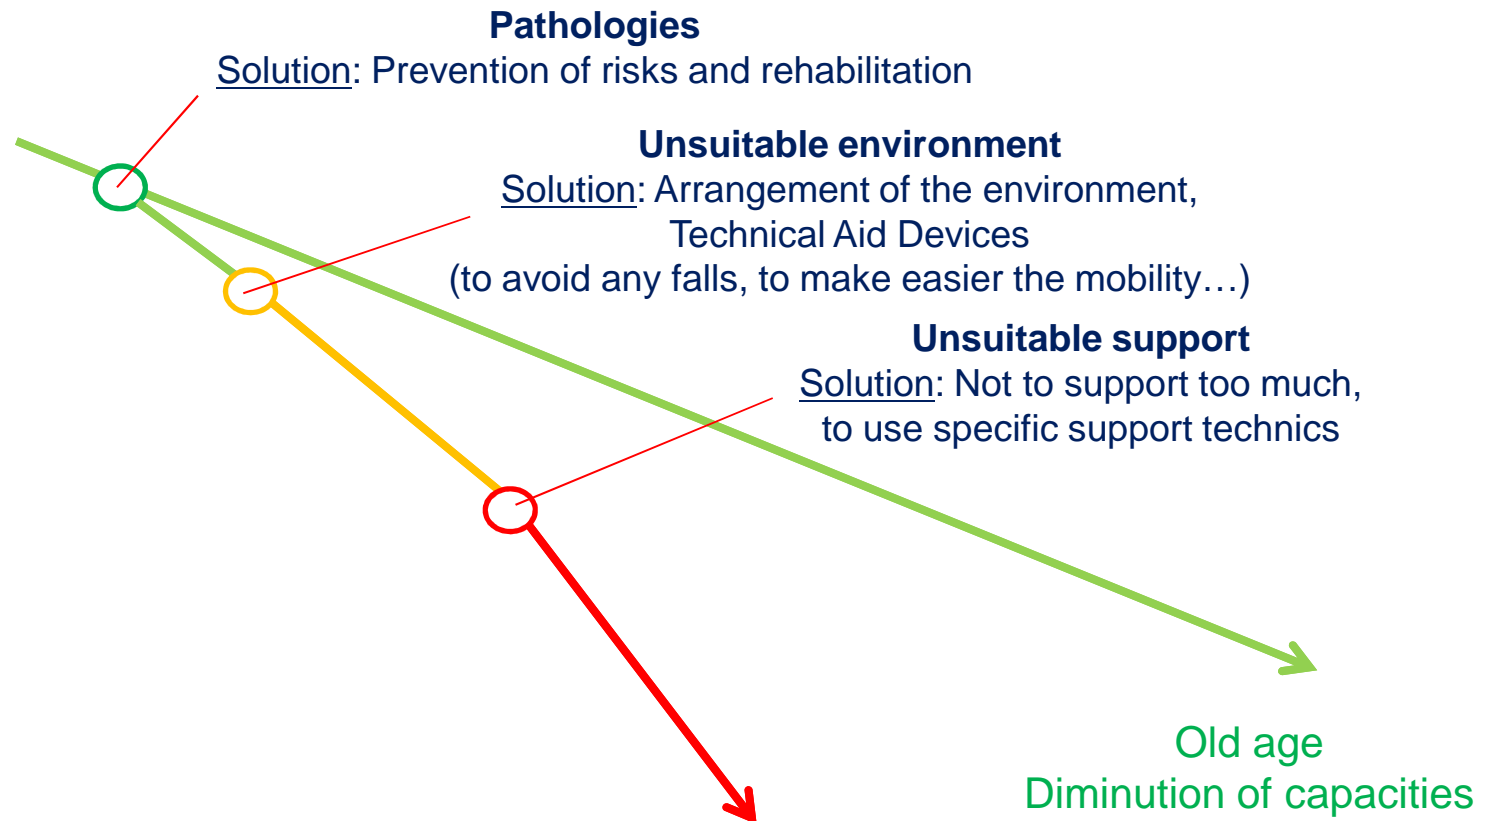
**Pathologies**
Solution: Prevention of risks and rehabilitation

**Unsuitable environment**
Solution: Arrangement of the environment, Technical Aid Devices
(to avoid any falls, to make easier the mobility…)

**Unsuitable support**
Solution: Not to support too much, to use specific support technics

Old age
Diminution of capacities